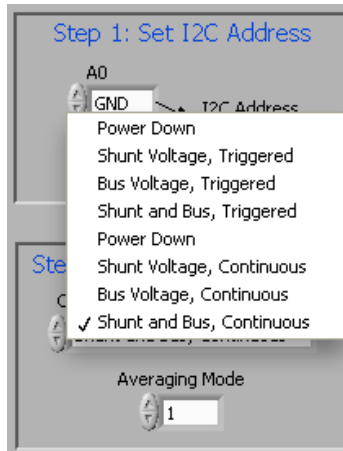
Step 1: Set I2C Address

A0

GND

I2C Address

Power Down

Shunt Voltage, Triggered

Bus Voltage, Triggered

Shunt and Bus, Triggered

Power Down

Shunt Voltage, Continuous

Bus Voltage, Continuous

✓ Shunt and Bus, Continuous

Ste

C

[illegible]

Averaging Mode

1